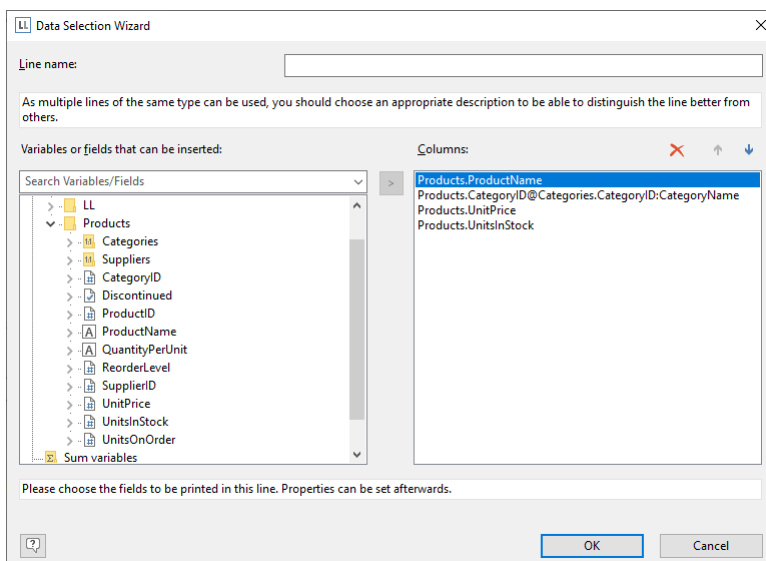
Data Selection Wizard

Line name:

As multiple lines of the same type can be used, you should choose an appropriate description to be able to distinguish the line better from others.

Variables or fields that can be inserted:

Search Variables/Fields

LL
Products
Categories
Suppliers
CategoryID
Discontinued
ProductID
ProductName
QuantityPerUnit
ReorderLevel
SupplierID
UnitPrice
UnitsInStock
UnitsOnOrder
Sum variables

>

Columns:

Products.ProductName
Products.CategoryID@Categories.CategoryID:CategoryName
Products.UnitPrice
Products.UnitsInStock

Please choose the fields to be printed in this line. Properties can be set afterwards.

OK
Cancel